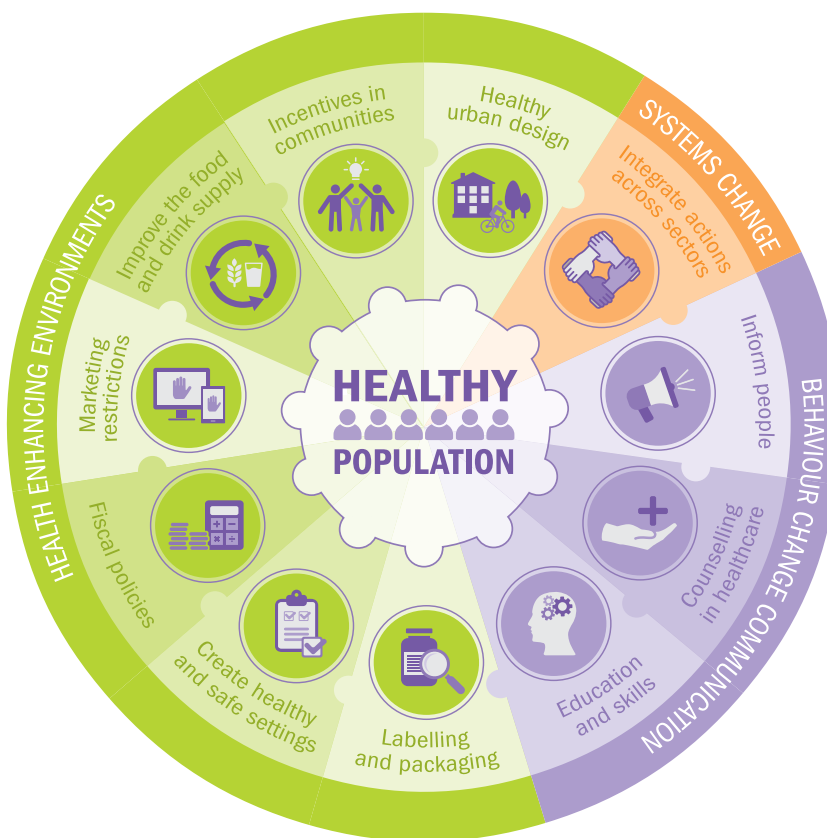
HEALTHY
POPULATION

HEALTH ENHANCING ENVIRONMENTS

Incentives in communities

Healthy urban design

Improve the food and drink supply

Marketing restrictions

Fiscal policies

Create healthy and safe settings

Labelling and packaging

SYSTEMS CHANGE

Integrate actions across sectors

BEHAVIOUR CHANGE COMMUNICATION

Inform people

Counselling in healthcare

Education and skills